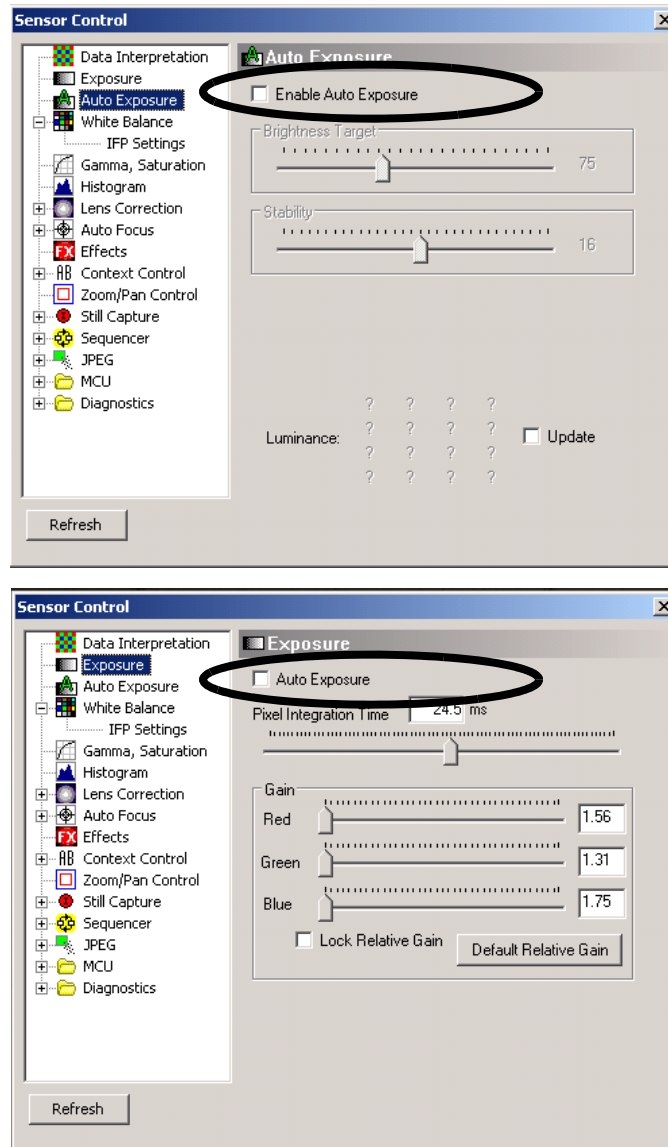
Sensor Control

Data Interpretation
Exposure
Auto Exposure
White Balance
IFP Settings
Gamma, Saturation
Histogram
Lens Correction
Auto Focus
Effects
Context Control
Zoom/Pan Control
Still Capture
Sequencer
JPEG
MCU
Diagnostics

Refresh

Auto Exposure

Enable Auto Exposure

Brightness Target

75

Stability

16

Luminance:

| ? | ? | ? | ? |
|---|---|---|---|
| ? | ? | ? | ? |
| ? | ? | ? | ? |
| ? | ? | ? | ? |

Update

Sensor Control

Data Interpretation
Exposure
Auto Exposure
White Balance
IFP Settings
Gamma, Saturation
Histogram
Lens Correction
Auto Focus
Effects
Context Control
Zoom/Pan Control
Still Capture
Sequencer
JPEG
MCU
Diagnostics

Refresh

Exposure

Auto Exposure

Pixel Integration Time 24.5 ms

Gain

Red 1.56

Green 1.31

Blue 1.75

Lock Relative Gain

Default Relative Gain